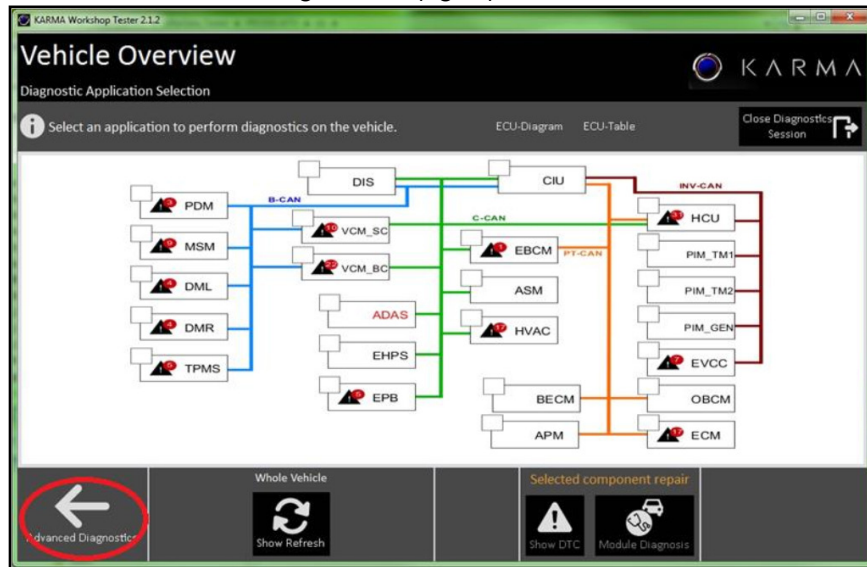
KARMA Workshop Tester 2.1.2

Vehicle Overview
Diagnostic Application Selection

KARMA

Select an application to perform diagnostics on the vehicle.

ECU-Diagram ECU-Table

Close Diagnostics Session

DIS
CIU
INV-CAN
B-CAN
PDM
VCM_SC
C-CAN
HCU
MSM
EBCM
PT-CAN
PIM_TM1
VCM_BC
DML
ASM
PIM_TM2
ADAS
DMR
HVAC
PIM_GEN
EHPS
TPMS
EVCC
EPB
BECM
OBCM
APM
ECM

Whole Vehicle
Selected component repair

Advanced Diagnostics
Show Refresh
Show DTC
Module Diagnosis